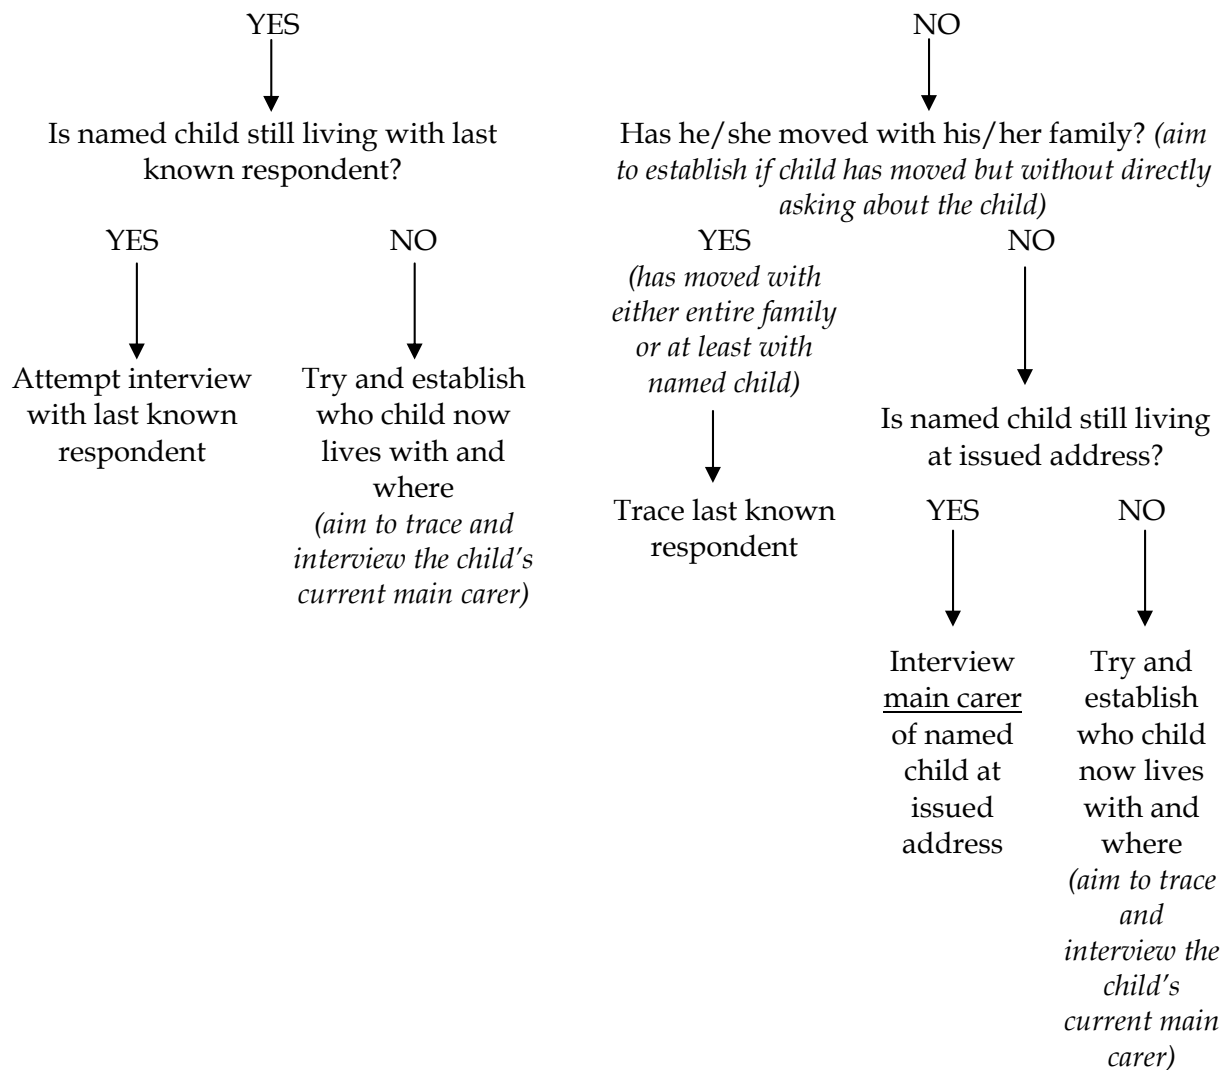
YES

Is named child still living with last known respondent?

YES

Attempt interview with last known respondent

NO

Try and establish who child now lives with and where *(aim to trace and interview the child's current main carer)*

NO

Has he/she moved with his/her family? *(aim to establish if child has moved but without directly asking about the child)*

YES *(has moved with either entire family or at least with named child)*

Trace last known respondent

NO

Is named child still living at issued address?

YES

Interview main carer of named child at issued address

NO

Try and establish who child now lives with and where *(aim to trace and interview the child's current main carer)*